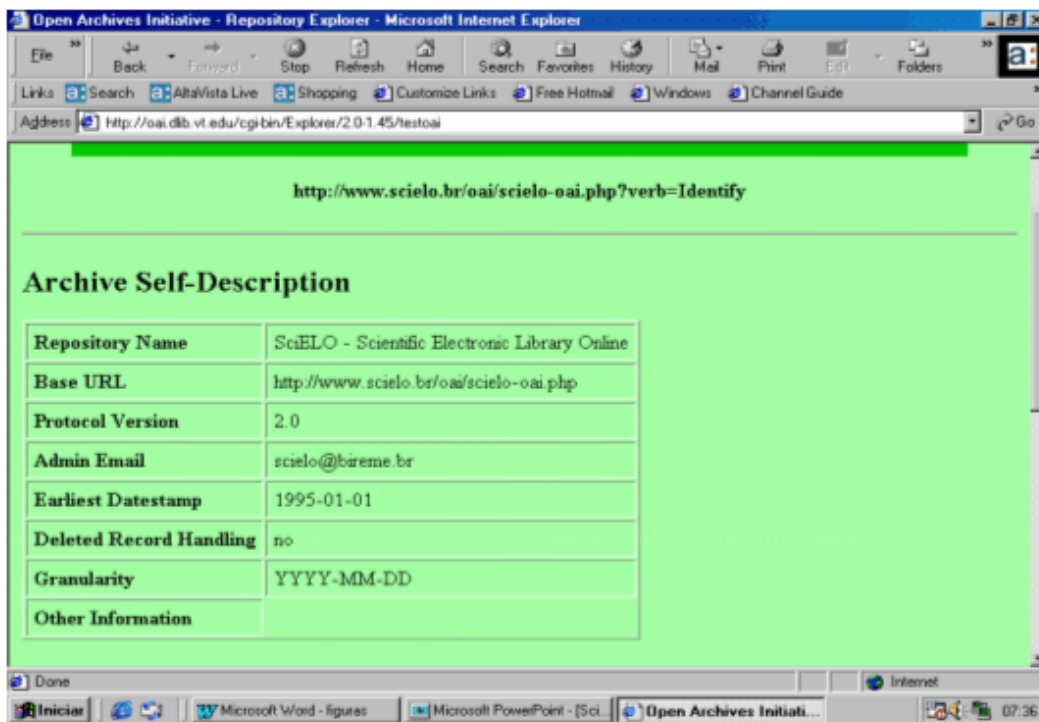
Open Archives Initiative - Repository Explorer - Microsoft Internet Explorer

File » Back Forward Stop Refresh Home Search Favorites History Mail Print Edit Folders

Links Search AltaVista Live Shopping Customize Links Free Hotmail Windows Channel Guide

Address http://oai.dlib.vt.edu/cgi-bin/Explorer/2.0-1.45/testoai Go

http://www.scielo.br/oai/scielo-oai.php?verb=Identify

Archive Self-Description

| | |
|---|---|
| Repository Name | SciELO - Scientific Electronic Library Online |
| Base URL | http://www.scielo.br/oai/scielo-oai.php |
| Protocol Version | 2.0 |
| Admin Email | scielo@bireme.br |
| Earliest Datestamp | 1995-01-01 |
| Deleted Record Handling | no |
| Granularity | YYYY-MM-DD |
| Other Information | |

Done Internet

Iniciar Microsoft Word - figuras Microsoft PowerPoint - [Sci... Open Archives Initiati... 07:36